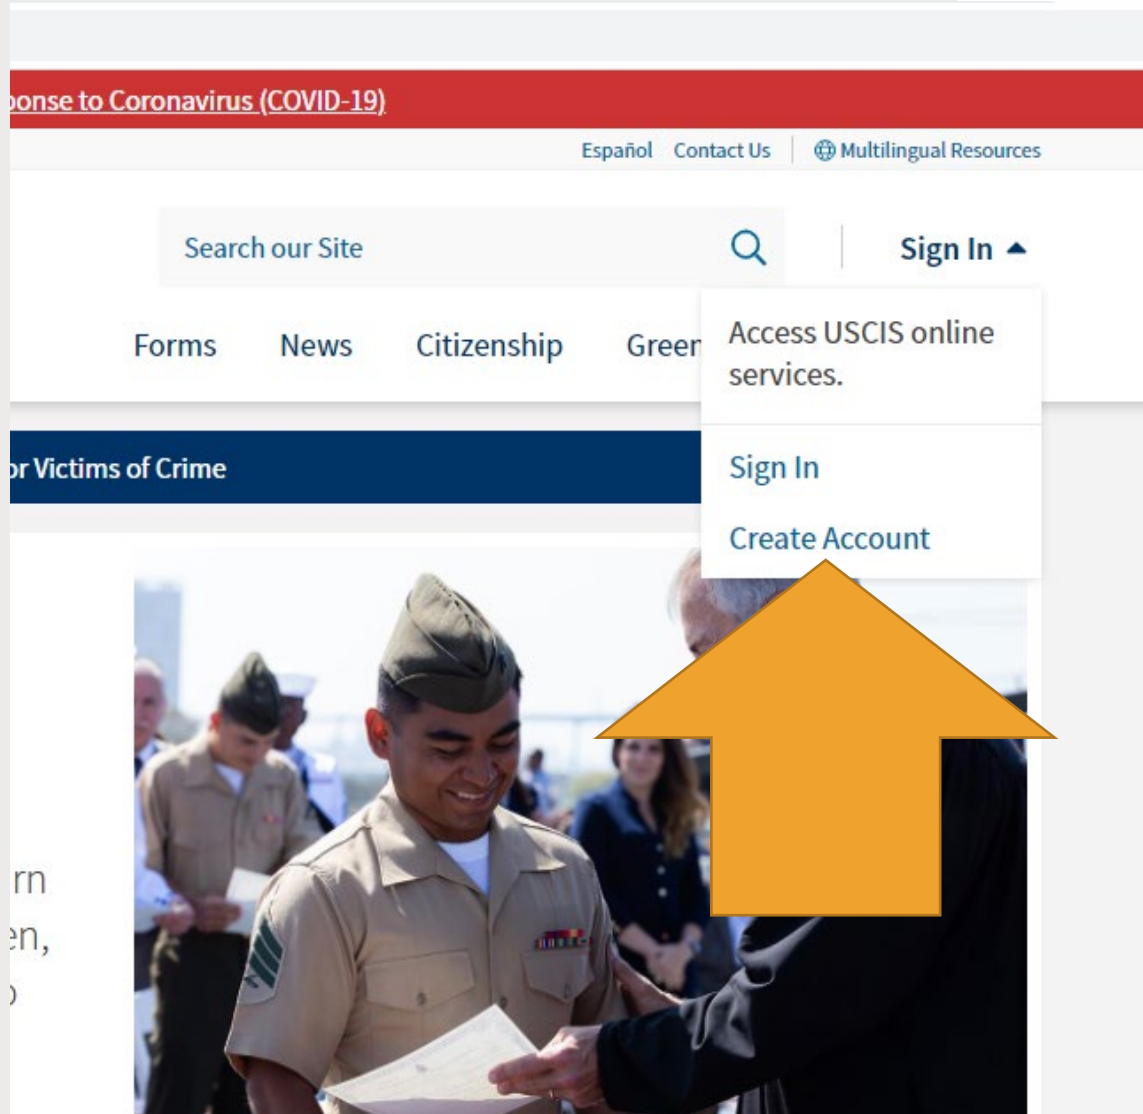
ponse to Coronavirus (COVID-19)

Español Contact Us Multilingual Resources

Search our Site

Sign In

Forms News Citizenship Greer

Access USCIS online services.

Sign In

Create Account

or Victims of Crime

rn
en,
)